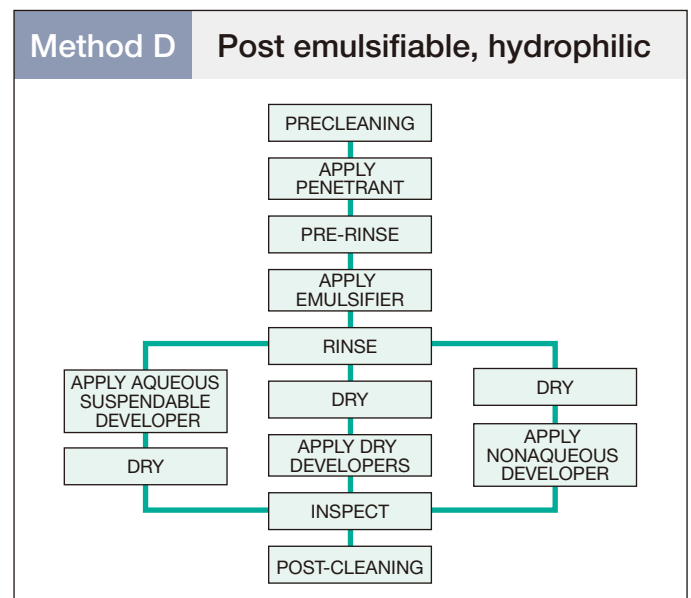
Method D Post emulsifiable, hydrophilic

PRECLEANING

APPLY PENETRANT

PRE-RINSE

APPLY EMULSIFIER

RINSE

APPLY AQUEOUS SUSPENDABLE DEVELOPER

DRY

DRY

APPLY DRY DEVELOPERS

DRY

APPLY NONAQUEOUS DEVELOPER

INSPECT

POST-CLEANING